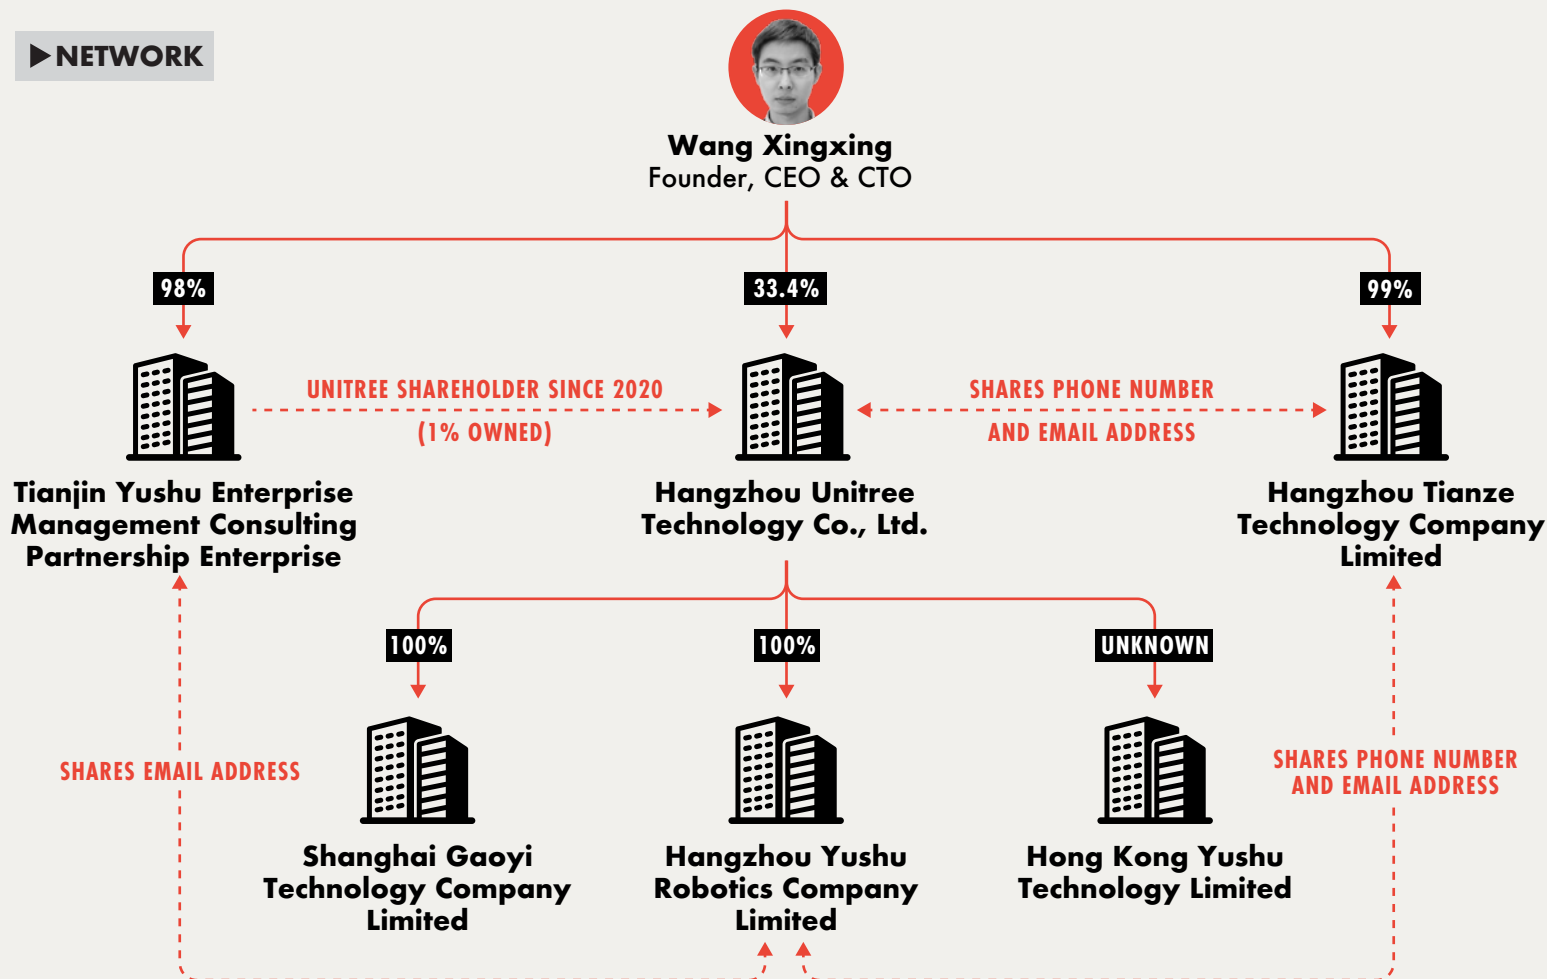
▶NETWORK

Wang Xingxing
Founder, CEO & CTO

98%

33.4%

99%

UNITREE SHAREHOLDER SINCE 2020
(1% OWNED)

SHARES PHONE NUMBER
AND EMAIL ADDRESS

Tianjin Yushu Enterprise Management Consulting Partnership Enterprise

Hangzhou Unitree Technology Co., Ltd.

Hangzhou Tianze Technology Company Limited

100%

100%

UNKNOWN

SHARES EMAIL ADDRESS

SHARES PHONE NUMBER AND EMAIL ADDRESS

Shanghai Gaoyi Technology Company Limited

Hangzhou Yushu Robotics Company Limited

Hong Kong Yushu Technology Limited